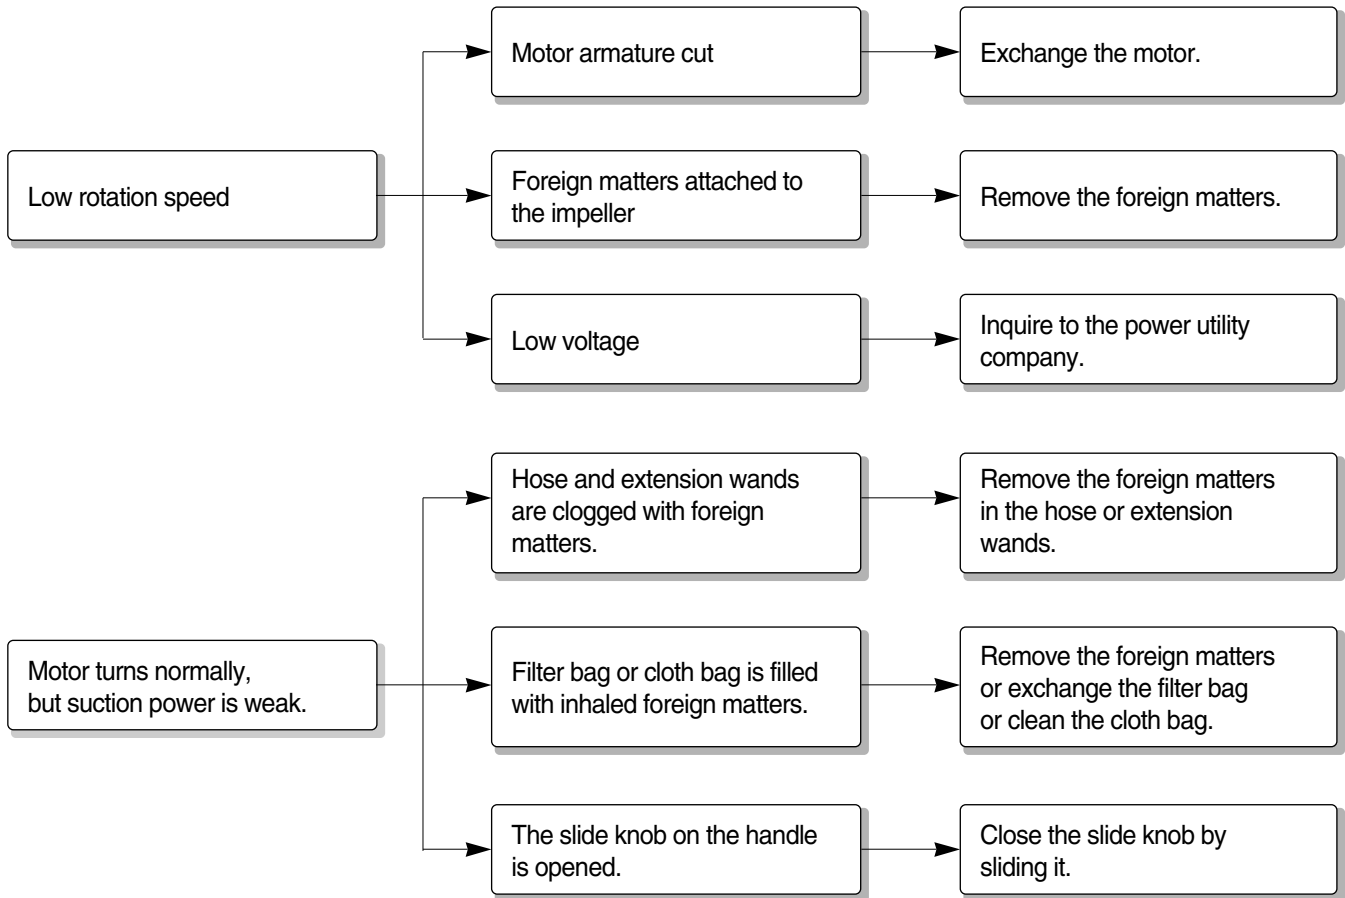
Low rotation speed

Motor armature cut

Exchange the motor.

Foreign matters attached to the impeller

Remove the foreign matters.

Low voltage

Inquire to the power utility company.

Motor turns normally, but suction power is weak.

Hose and extension wands are clogged with foreign matters.

Remove the foreign matters in the hose or extension wands.

Filter bag or cloth bag is filled with inhaled foreign matters.

Remove the foreign matters or exchange the filter bag or clean the cloth bag.

The slide knob on the handle is opened.

Close the slide knob by sliding it.